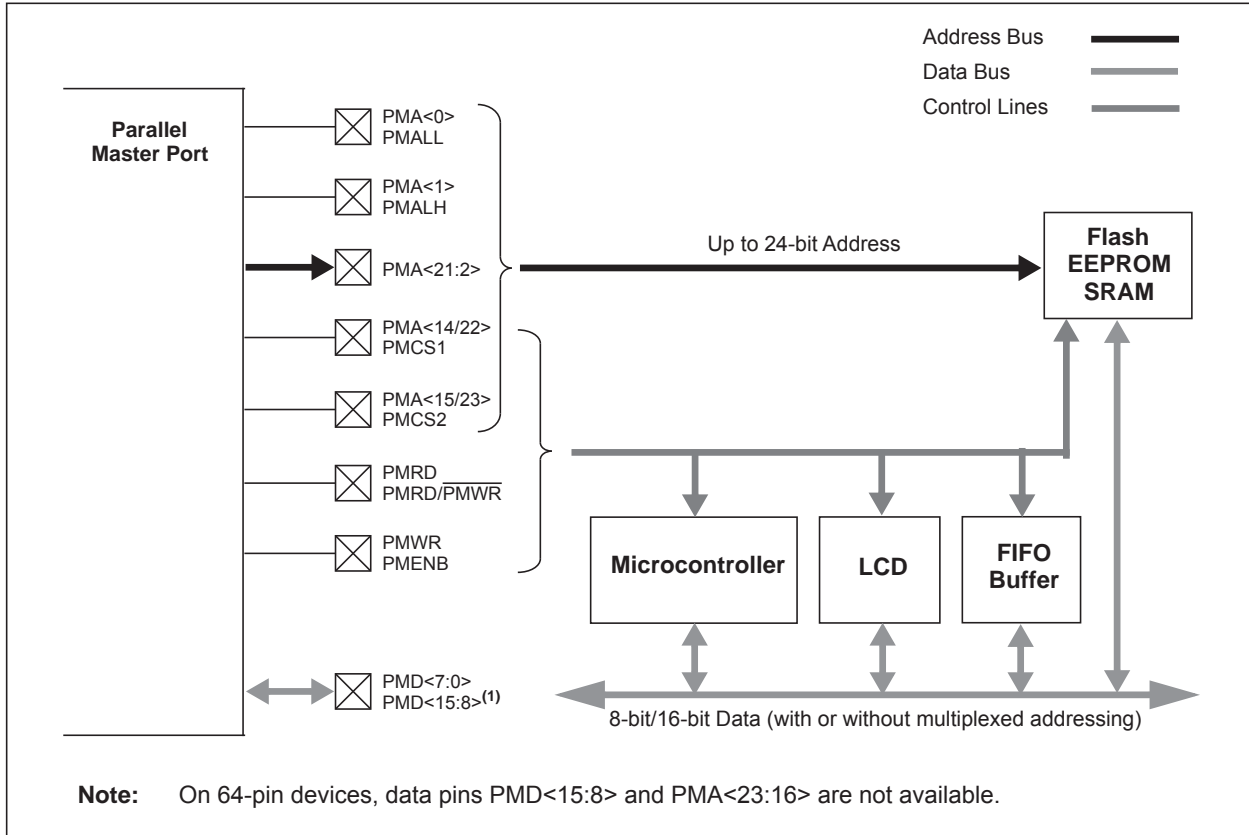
Address Bus
Data Bus
Control Lines

Parallel Master Port

PMA<0>
PMALL

PMA<1>
PMALH

PMA<21:2>

PMA<14/22>
PMCS1

PMA<15/23>
PMCS2

PMRD
PMRD/$\overline{PMWR}$

PMWR
PMENB

PMD<7:0>
PMD<15:8>$^{(1)}$

Up to 24-bit Address

Flash
EEPROM
SRAM

Microcontroller

LCD

FIFO
Buffer

8-bit/16-bit Data (with or without multiplexed addressing)

Note: On 64-pin devices, data pins PMD<15:8> and PMA<23:16> are not available.